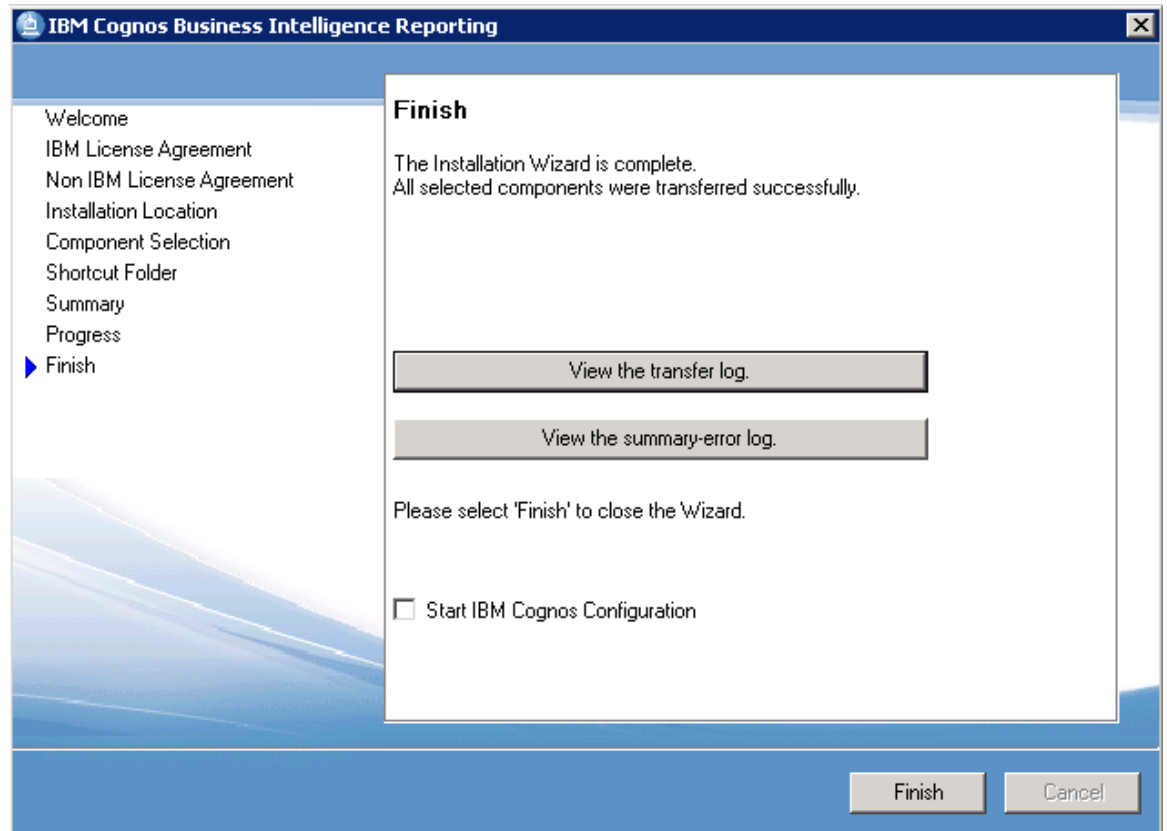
IBM Cognos Business Intelligence Reporting

Welcome
IBM License Agreement
Non IBM License Agreement
Installation Location
Component Selection
Shortcut Folder
Summary
Progress
Finish

Finish

The Installation Wizard is complete.
All selected components were transferred successfully.

View the transfer log.

View the summary-error log.

Please select 'Finish' to close the Wizard.

Start IBM Cognos Configuration

Finish
Cancel